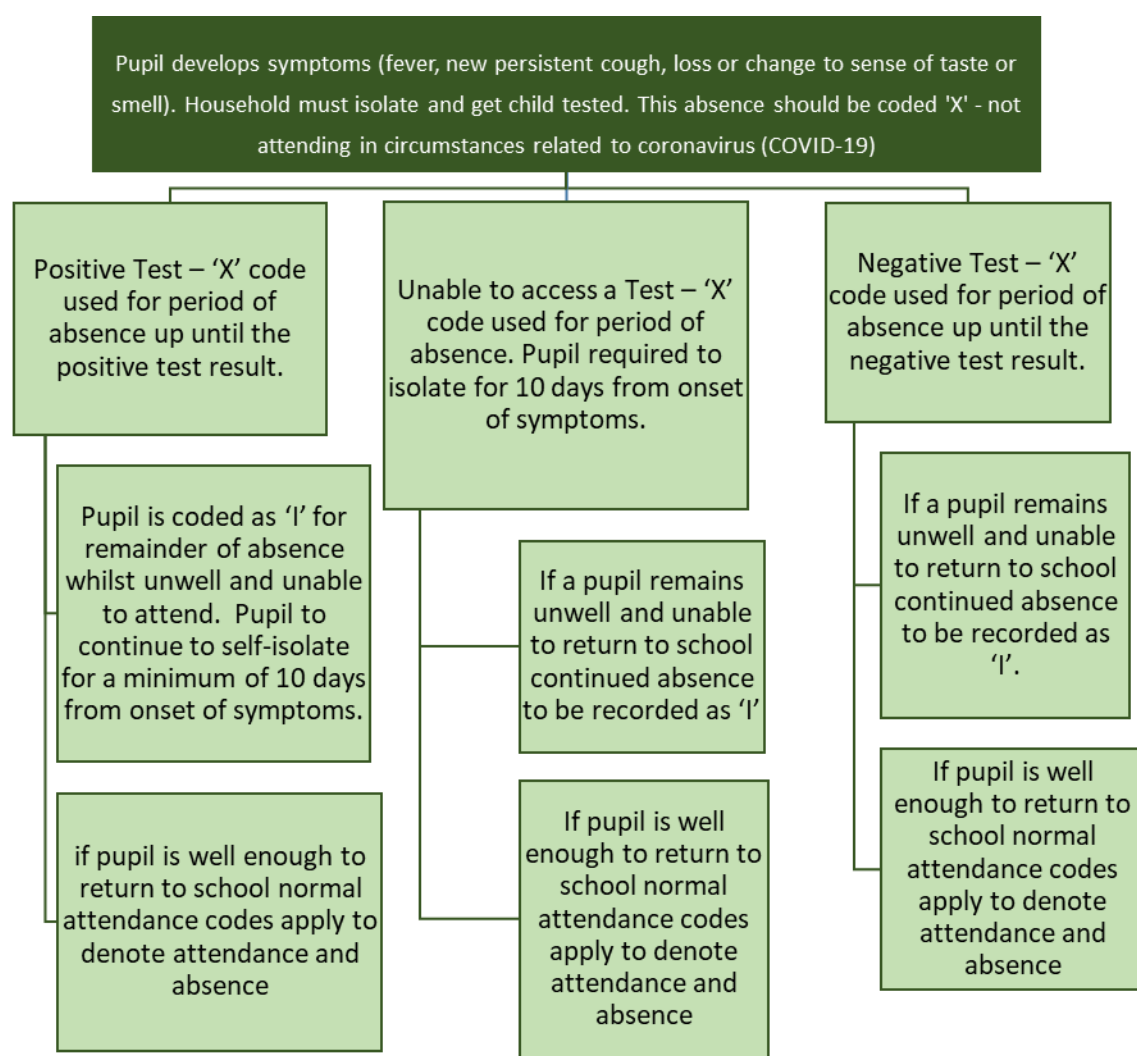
Pupil develops symptoms (fever, new persistent cough, loss or change to sense of taste or smell). Household must isolate and get child tested. This absence should be coded 'X' - not attending in circumstances related to coronavirus (COVID-19)

Positive Test – 'X' code used for period of absence up until the positive test result.

Pupil is coded as 'I' for remainder of absence whilst unwell and unable to attend. Pupil to continue to self-isolate for a minimum of 10 days from onset of symptoms.

if pupil is well enough to return to school normal attendance codes apply to denote attendance and absence

Unable to access a Test – 'X' code used for period of absence. Pupil required to isolate for 10 days from onset of symptoms.

If a pupil remains unwell and unable to return to school continued absence to be recorded as 'I'

If pupil is well enough to return to school normal attendance codes apply to denote attendance and absence

Negative Test – 'X' code used for period of absence up until the negative test result.

If a pupil remains unwell and unable to return to school continued absence to be recorded as 'I'.

If pupil is well enough to return to school normal attendance codes apply to denote attendance and absence